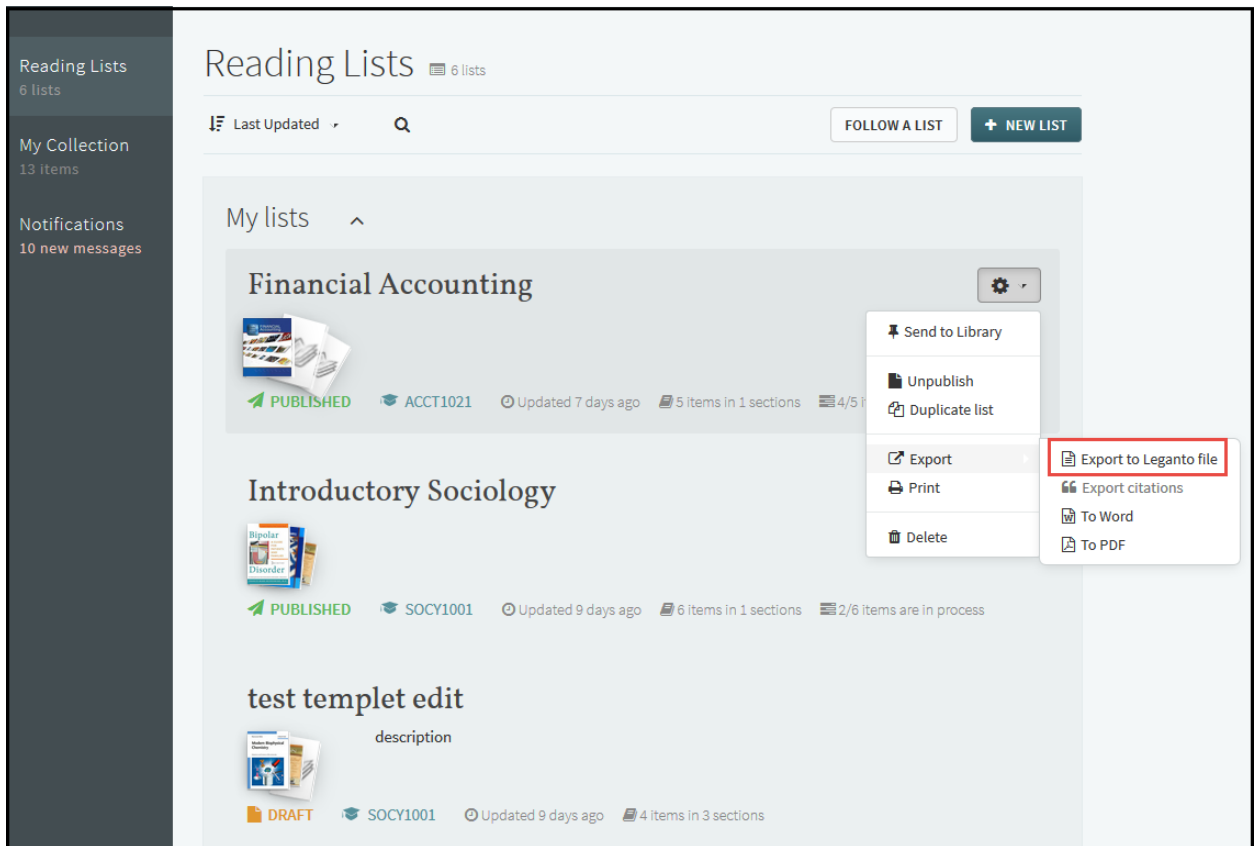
Reading Lists
6 lists

My Collection
13 items

Notifications
10 new messages

Reading Lists 6 lists

Last Updated

FOLLOW A LIST

+ NEW LIST

My lists

Financial Accounting

PUBLISHED ACCT1021 Updated 7 days ago 5 items in 1 sections 4/5 i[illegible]

Send to Library

Unpublish

Duplicate list

Export

Print

Delete

Export to Leganto file

Export citations

To Word

To PDF

Introductory Sociology

Bipolar Disorder

PUBLISHED SOCY1001 Updated 9 days ago 6 items in 1 sections 2/6 items are in process

test templet edit

description

DRAFT SOCY1001 Updated 9 days ago 4 items in 3 sections